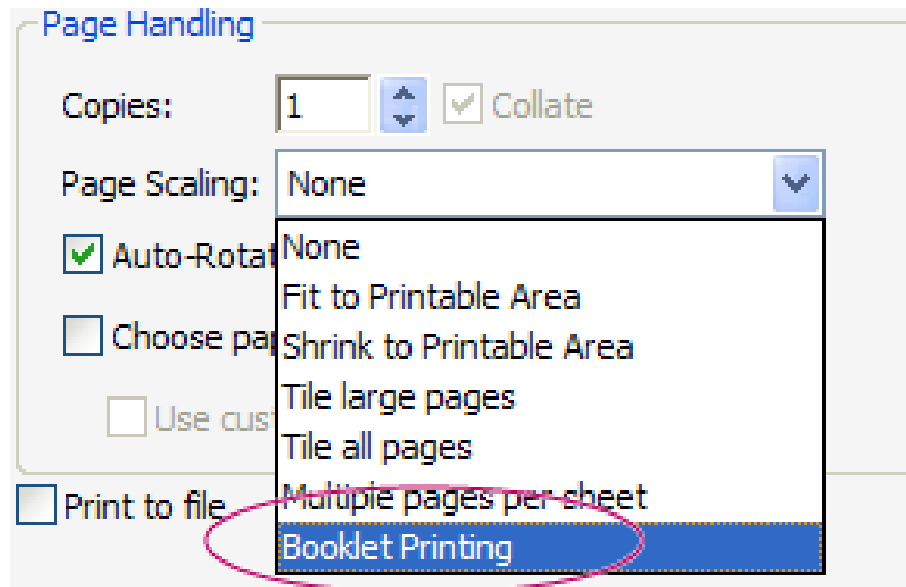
Page Handling

Copies: 1

Collate

Page Scaling: None

Auto-Rotat

Choose pa

Use cus

Print to file

None
Fit to Printable Area
Shrink to Printable Area
Tile large pages
Tile all pages
Multiple pages per sheet
Booklet Printing